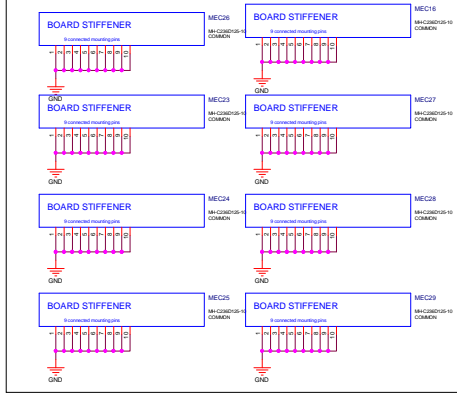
BOARD STIFFENER
9 connected mounting pins
MEC26
MH-C236D125-10
COMMON
1 2 3 4 5 6 7 8 9 10
GND

BOARD STIFFENER
9 connected mounting pins
MEC16
MH-C236D125-10
COMMON
1 2 3 4 5 6 7 8 9 10
GND

BOARD STIFFENER
9 connected mounting pins
MEC23
MH-C236D125-10
COMMON
1 2 3 4 5 6 7 8 9 10
GND

BOARD STIFFENER
9 connected mounting pins
MEC27
MH-C236D125-10
COMMON
1 2 3 4 5 6 7 8 9 10
GND

BOARD STIFFENER
9 connected mounting pins
MEC24
MH-C236D125-10
COMMON
1 2 3 4 5 6 7 8 9 10
GND

BOARD STIFFENER
9 connected mounting pins
MEC28
MH-C236D125-10
COMMON
1 2 3 4 5 6 7 8 9 10
GND

BOARD STIFFENER
9 connected mounting pins
MEC25
MH-C236D125-10
COMMON
1 2 3 4 5 6 7 8 9 10
GND

BOARD STIFFENER
9 connected mounting pins
MEC29
MH-C236D125-10
COMMON
1 2 3 4 5 6 7 8 9 10
GND